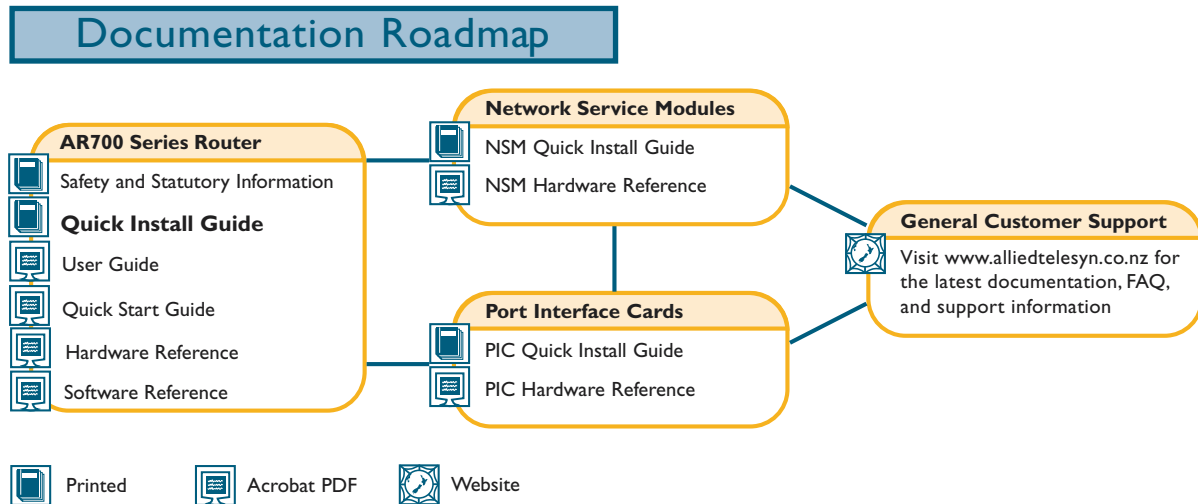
Documentation Roadmap

AR700 Series Router
Safety and Statutory Information
Quick Install Guide
User Guide
Quick Start Guide
Hardware Reference
Software Reference

Network Service Modules
NSM Quick Install Guide
NSM Hardware Reference

Port Interface Cards
PIC Quick Install Guide
PIC Hardware Reference

General Customer Support
Visit www.alliedtelesyn.co.nz for the latest documentation, FAQ, and support information

Printed
Acrobat PDF
Website